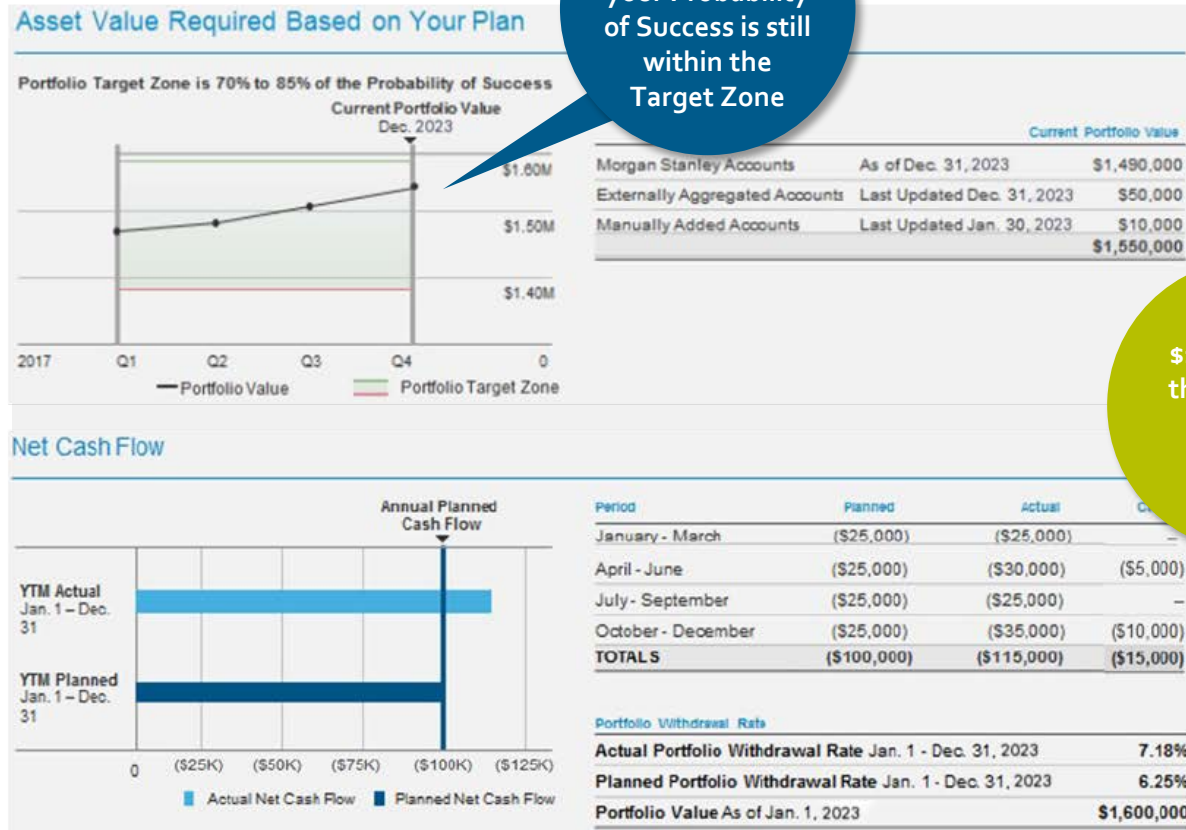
Asset Value Required Based on Your Plan

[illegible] of Success is still within the Target Zone

Portfolio Target Zone is 70% to 85% of the Probability of Success

Current Portfolio Value
Dec. 2023

$1.60M
$1.50M
$1.40M

2017 Q1 Q2 Q3 Q4 0

Portfolio Value
Portfolio Target Zone

| | | Current Portfolio Value |
|---|---|---|
| Morgan Stanley Accounts | As of Dec. 31, 2023 | $1,490,000 |
| Externally Aggregated Accounts | Last Updated Dec. 31, 2023 | $50,000 |
| Manually Added Accounts | Last Updated Jan. 30, 2023 | $10,000 |
| | | $1,550,000 |

$ th

Net Cash Flow

Annual Planned Cash Flow

YTM Actual
Jan. 1 – Dec. 31

YTM Planned
Jan. 1 – Dec. 31

0 ($25K) ($50K) ($75K) ($100K) ($125K)

Actual Net Cash Flow
Planned Net Cash Flow

| Period | Planned | Actual | C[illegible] |
|---|---|---|---|
| January - March | ($25,000) | ($25,000) | – |
| April - June | ($25,000) | ($30,000) | ($5,000) |
| July - September | ($25,000) | ($25,000) | – |
| October - December | ($25,000) | ($35,000) | ($10,000) |
| TOTALS | ($100,000) | ($115,000) | ($15,000) |

Portfolio Withdrawal Rate

| | |
|---|---|
| Actual Portfolio Withdrawal Rate Jan. 1 - Dec. 31, 2023 | 7.18% |
| Planned Portfolio Withdrawal Rate Jan. 1 - Dec. 31, 2023 | 6.25% |
| Portfolio Value As of Jan. 1, 2023 | $1,600,000 |